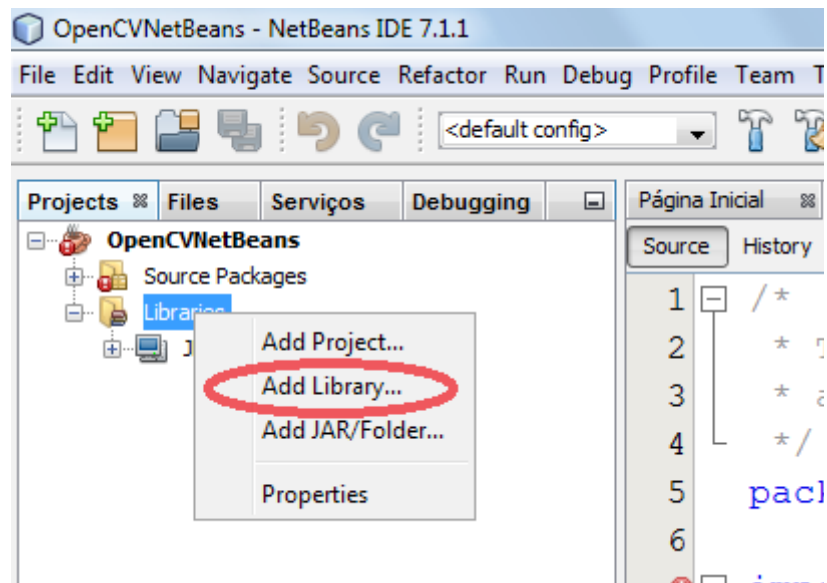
OpenCVNetBeans - NetBeans IDE 7.1.1

File Edit View Navigate Source Refactor Run Debug Profile Team T

<default config>

Projects Files Serviços Debugging

OpenCVNetBeans
Source Packages
Libraries
J

Add Project...
Add Library...
Add JAR/Folder...
Properties

Página Inicial

Source History

1 /*
2 * T
3 * a
4 */
5 pack
6